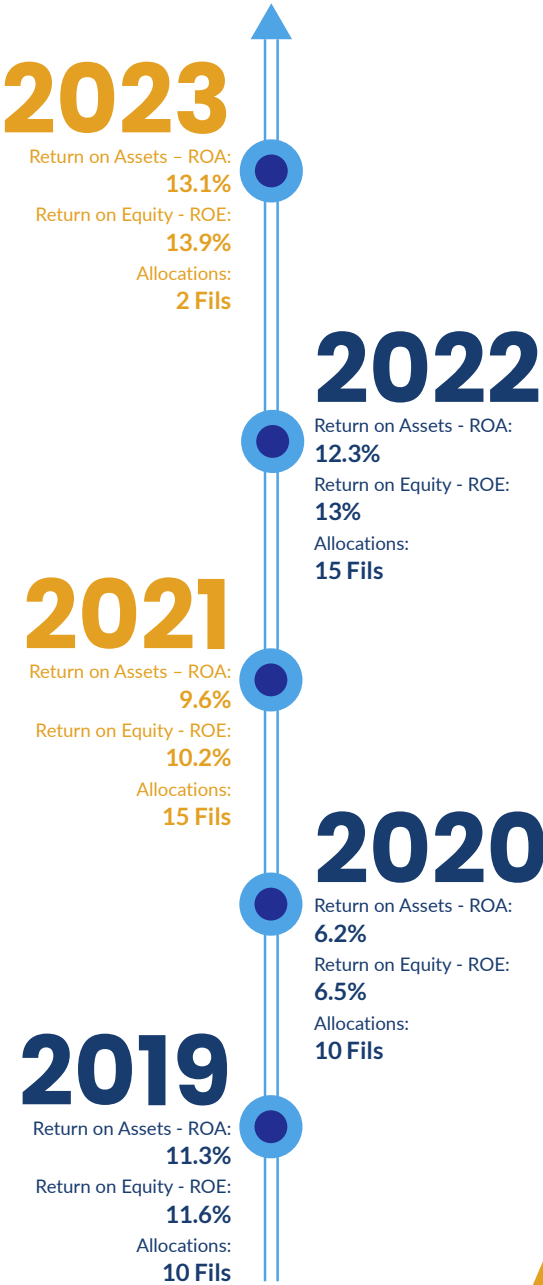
2023
Return on Assets – ROA:
13.1%
Return on Equity - ROE:
13.9%
Allocations:
2 Fils

2022
Return on Assets - ROA:
12.3%
Return on Equity - ROE:
13%
Allocations:
15 Fils

2021
Return on Assets – ROA:
9.6%
Return on Equity - ROE:
10.2%
Allocations:
15 Fils

2020
Return on Assets - ROA:
6.2%
Return on Equity - ROE:
6.5%
Allocations:
10 Fils

2019
Return on Assets - ROA:
11.3%
Return on Equity - ROE:
11.6%
Allocations:
10 Fils